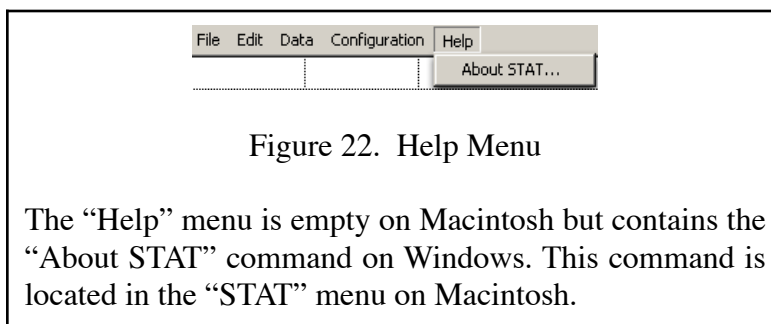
File Edit Data Configuration Help
About STAT...

Figure 22. Help Menu

The “Help” menu is empty on Macintosh but contains the “About STAT” command on Windows. This command is located in the “STAT” menu on Macintosh.